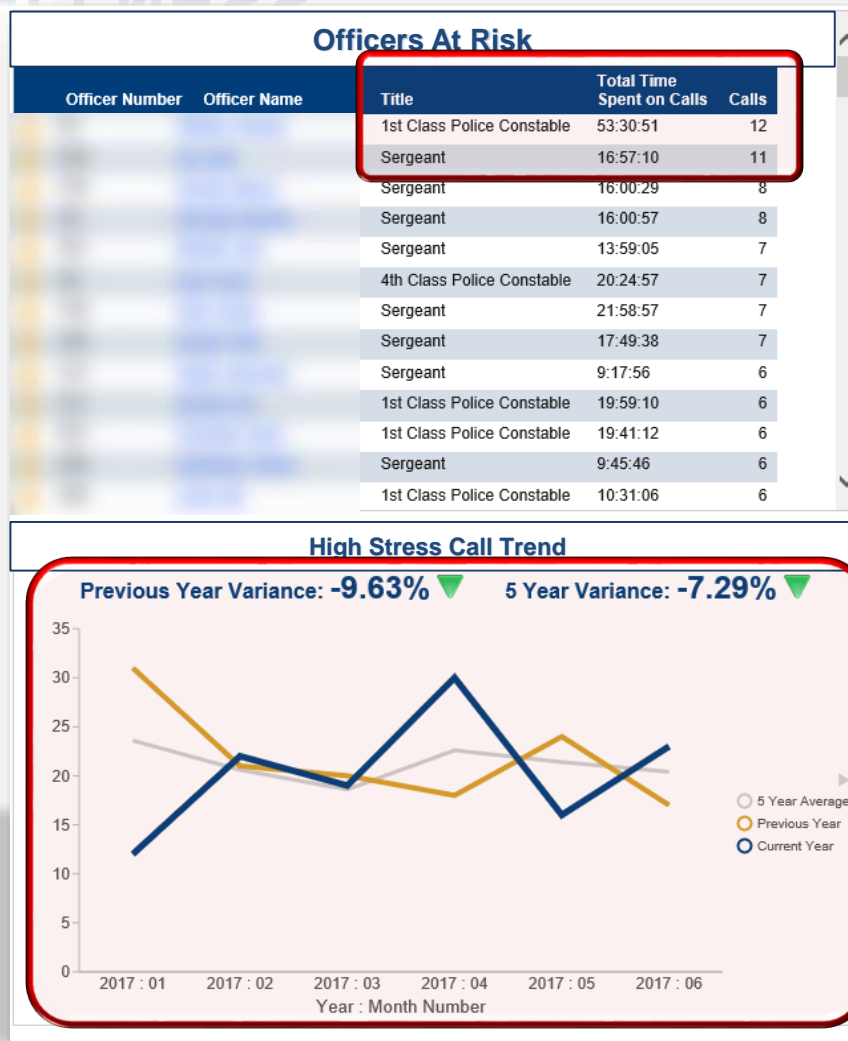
Officers At Risk

| Officer Number | Officer Name | Title | Total Time Spent on Calls | Calls |
|---|---|---|---|---|
| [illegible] | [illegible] | 1st Class Police Constable | 53:30:51 | 12 |
| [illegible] | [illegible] | Sergeant | 16:57:10 | 11 |
| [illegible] | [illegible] | Sergeant | 16:00:29 | 8 |
| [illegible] | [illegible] | Sergeant | 16:00:57 | 8 |
| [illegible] | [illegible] | Sergeant | 13:59:05 | 7 |
| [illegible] | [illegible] | 4th Class Police Constable | 20:24:57 | 7 |
| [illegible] | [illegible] | Sergeant | 21:58:57 | 7 |
| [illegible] | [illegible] | Sergeant | 17:49:38 | 7 |
| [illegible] | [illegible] | Sergeant | 9:17:56 | 6 |
| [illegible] | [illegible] | 1st Class Police Constable | 19:59:10 | 6 |
| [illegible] | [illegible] | 1st Class Police Constable | 19:41:12 | 6 |
| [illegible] | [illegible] | Sergeant | 9:45:46 | 6 |
| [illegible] | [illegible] | 1st Class Police Constable | 10:31:06 | 6 |

High Stress Call Trend

Previous Year Variance: -9.63%   5 Year Variance: -7.29%

35
30
25
20
15
10
5
0

2017 : 01   2017 : 02   2017 : 03   2017 : 04   2017 : 05   2017 : 06

Year : Month Number

5 Year Average
Previous Year
Current Year